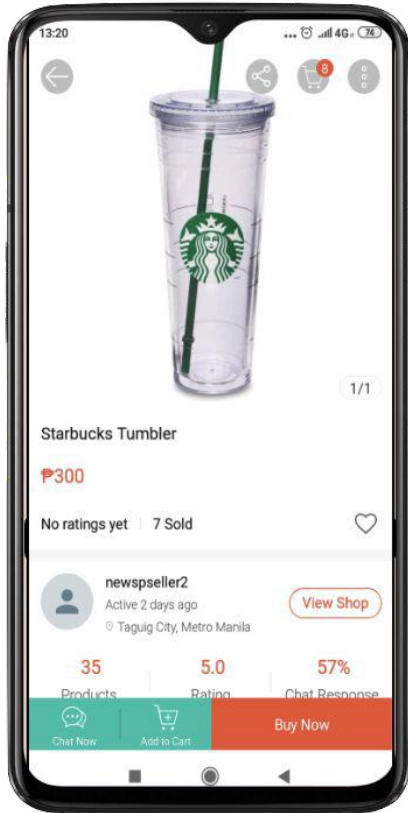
13:20 4G 76

8

1/1

Starbucks Tumbler

₱300

No ratings yet | 7 Sold

newspseller2
Active 2 days ago
Taguig City, Metro Manila

View Shop

| 35 | 5.0 | 57% |
|---|---|---|
| Products | Rating | Chat Response |

Chat Now
Add to Cart
Buy Now